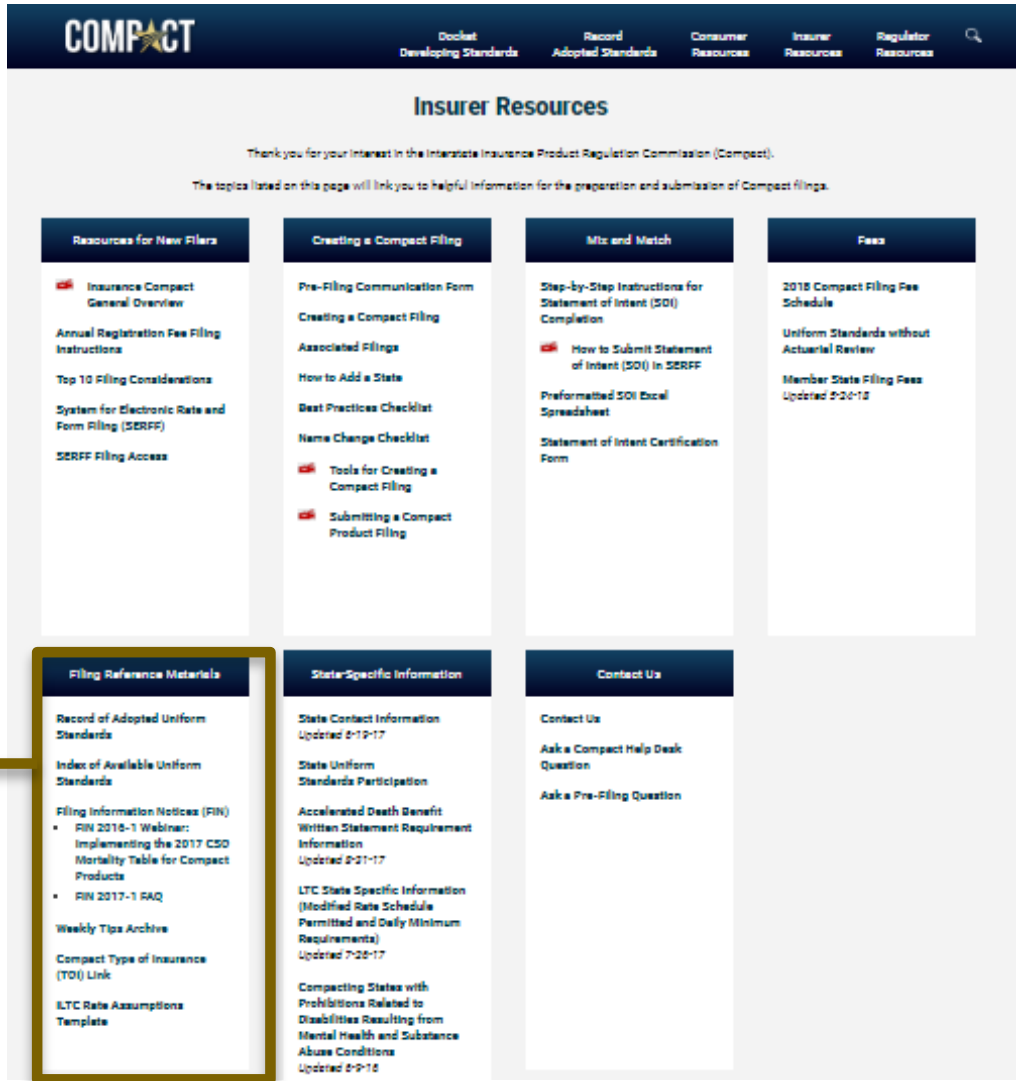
COMPACT

Docket Developing Standards
Record Adopted Standards
Consumer Resources
Insurer Resources
Regulator Resources

Insurer Resources

Thank you for your interest in the Interstate Insurance Product Regulation Commission (Compact).

The topics listed on this page will link you to helpful information for the preparation and submission of Compact filings.

Resources for New Filers

Insurance Compact General Overview

Annual Registration Fee Filing Instructions

Top 10 Filing Considerations

System for Electronic Rate and Form Filing (SERFF)

SERFF Filing Access

Creating a Compact Filing

Pre-Filing Communication Form

Creating a Compact Filing

Associated Filings

How to Add a State

Best Practices Checklist

Name Change Checklist

Tools for Creating a Compact Filing

Submitting a Compact Product Filing

Mix and Match

Step-by-Step Instructions for Statement of Intent (SOI) Completion

How to Submit Statement of Intent (SOI) in SERFF

Preformatted SOI Excel Spreadsheet

Statement of Intent Certification Form

Fees

2018 Compact Filing Fee Schedule

Uniform Standards without Actuarial Review

Member State Filing Fees
Updated 5-24-18

Filing Reference Materials

Record of Adopted Uniform Standards

Index of Available Uniform Standards

Filing Information Notices (FIN)
• FIN 2016-1 Webinar: Implementing the 2017 CSO Mortality Table for Compact Products
• FIN 2017-1 FAQ

Weekly Tips Archive

Compact Type of Insurance (TOI) Link

ILTC Rate Assumptions Template

State-Specific Information

State Contact Information
Updated 6-19-17

State Uniform Standards Participation

Accelerated Death Benefit Written Statement Requirement Information
Updated 8-21-17

LTC State Specific Information (Modified Rate Schedule Permitted and Daily Minimum Requirements)
Updated 7-26-17

Compacting States with Prohibitions Related to Disabilities Resulting from Mental Health and Substance Abuse Conditions
Updated 6-9-16

Contact Us

Contact Us

Ask a Compact Help Desk Question

Ask a Pre-Filing Question